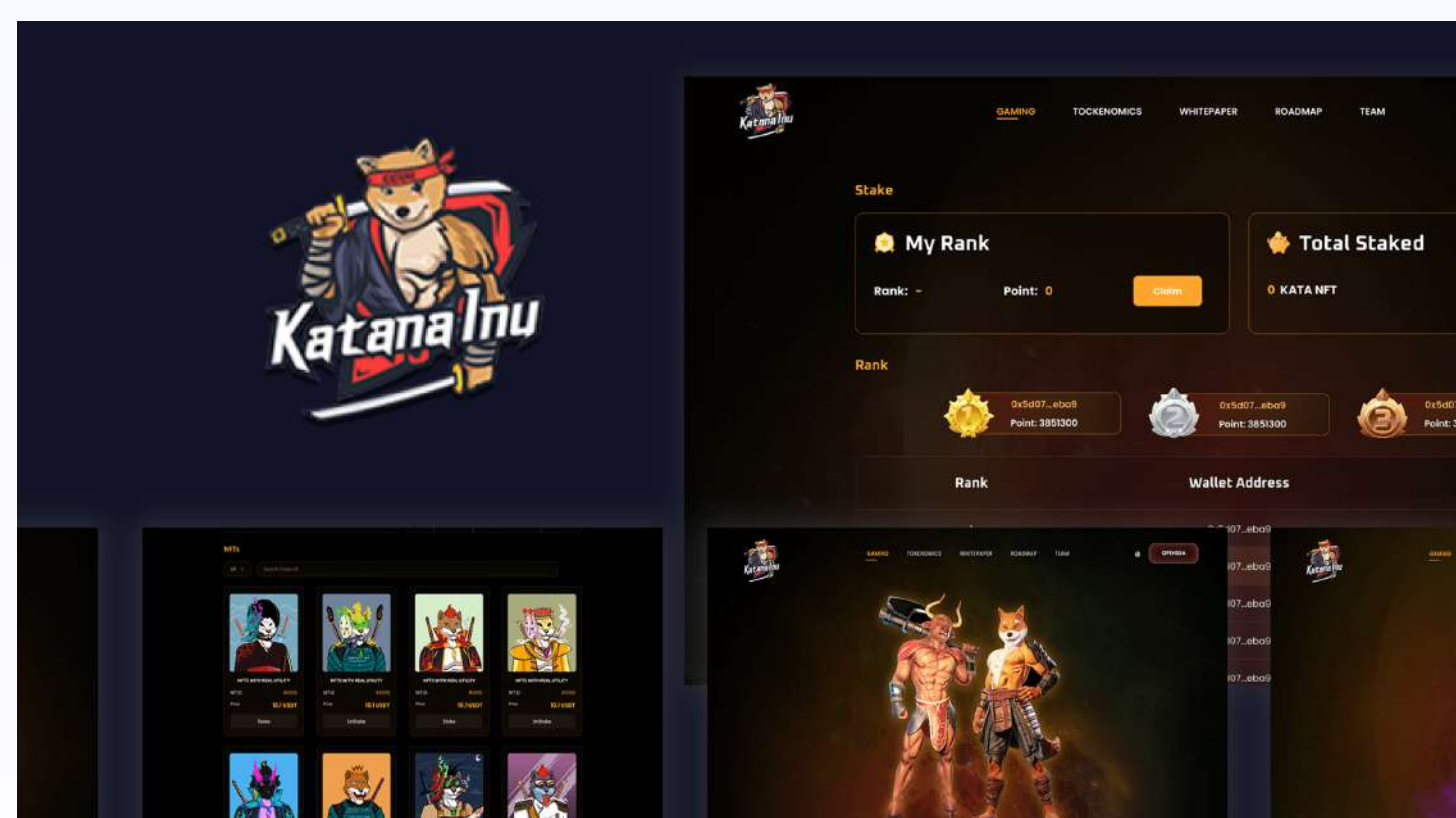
Katana Inu

Katana Inu

GAMING TOCKENOMICS WHITEPAPER ROADMAP TEAM

Stake

My Rank

Rank: - Point: 0 Claim

Total Staked

0 KATA NFT

Rank

0x5d07...eba9 Point: 3851300

0x5d07...eba9 Point: 3851300

0x5d0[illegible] Point: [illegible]

Rank Wallet Address

0x5d07...eba9
07...eba9
07...eba9
07...eba9
07...eba9

NFTs

Stake
Unstake
Stake
Unstake

GAMING TOKENOMICS WHITEPAPER ROADMAP TEAM OPENSEA

GAMING